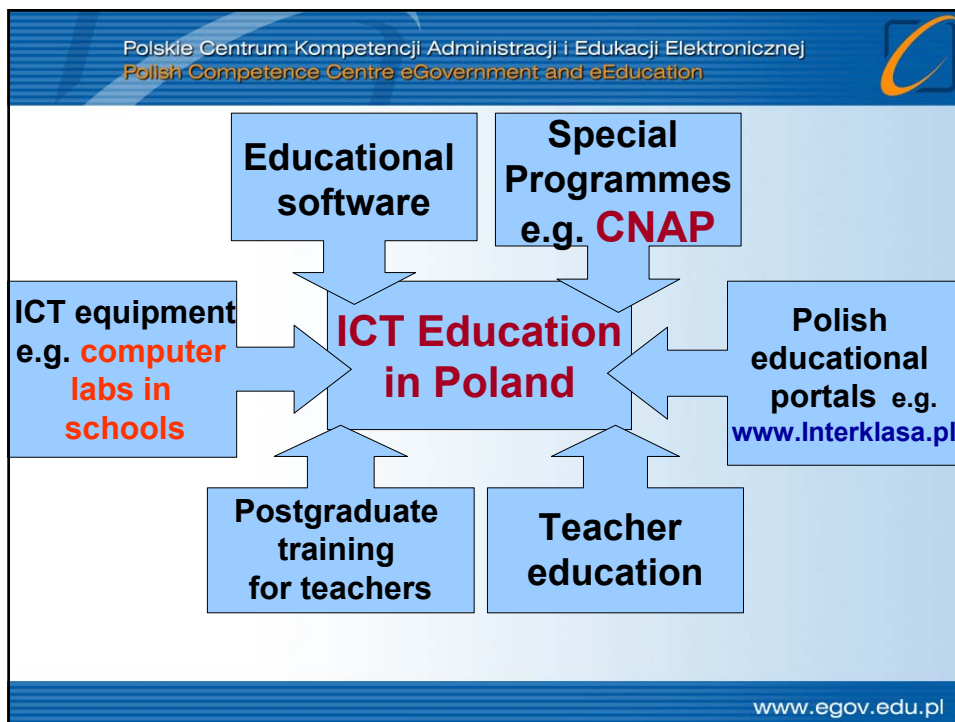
Polskie Centrum Kompetencji Administracji i Edukacji Elektronicznej
Polish Competence Centre eGovernment and eEducation

Educational software

Special Programmes e.g. CNAP

ICT equipment e.g. computer labs in schools

ICT Education in Poland

Polish educational portals e.g. www.Interklasa.pl

Postgraduate training for teachers

Teacher education

www.egov.edu.pl